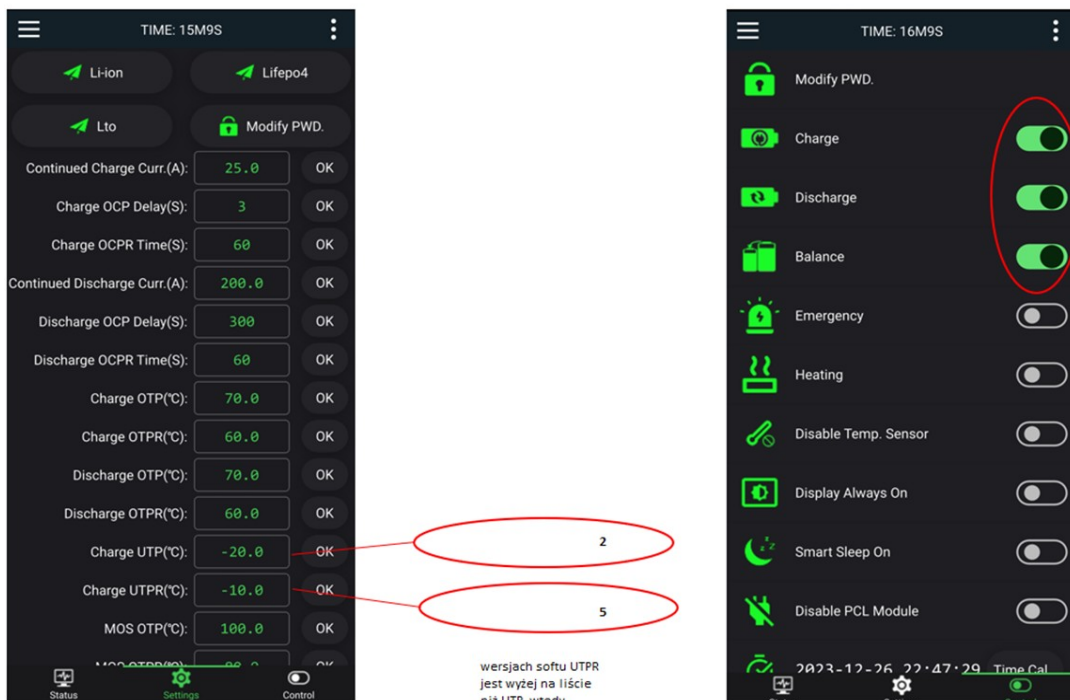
TIME: 15M9S

Li-ion

Lifepo4

Lto

Modify PWD.

| | | |
|---|---|---|
| Continued Charge Curr.(A): | 25.0 | OK |
| Charge OCP Delay(S): | 3 | OK |
| Charge OCPR Time(S): | 60 | OK |
| Continued Discharge Curr.(A): | 200.0 | OK |
| Discharge OCP Delay(S): | 300 | OK |
| Discharge OCPR Time(S): | 60 | OK |
| Charge OTP(℃): | 70.0 | OK |
| Charge OTPR(℃): | 60.0 | OK |
| Discharge OTP(℃): | 70.0 | OK |
| Discharge OTPR(℃): | 60.0 | OK |
| Charge UTP(℃): | -20.0 | OK |
| Charge UTPR(℃): | -10.0 | OK |
| MOS OTP(℃): | 100.0 | OK |
| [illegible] | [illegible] | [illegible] |

Status Settings Control

2

5

wersjach softu UTPR jest wyżej na liście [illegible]

TIME: 16M9S

Modify PWD.

Charge

Discharge

Balance

Emergency

Heating

Disable Temp. Sensor

Display Always On

Smart Sleep On

Disable PCL Module

2023-12-26 22:47:29 Time Cal